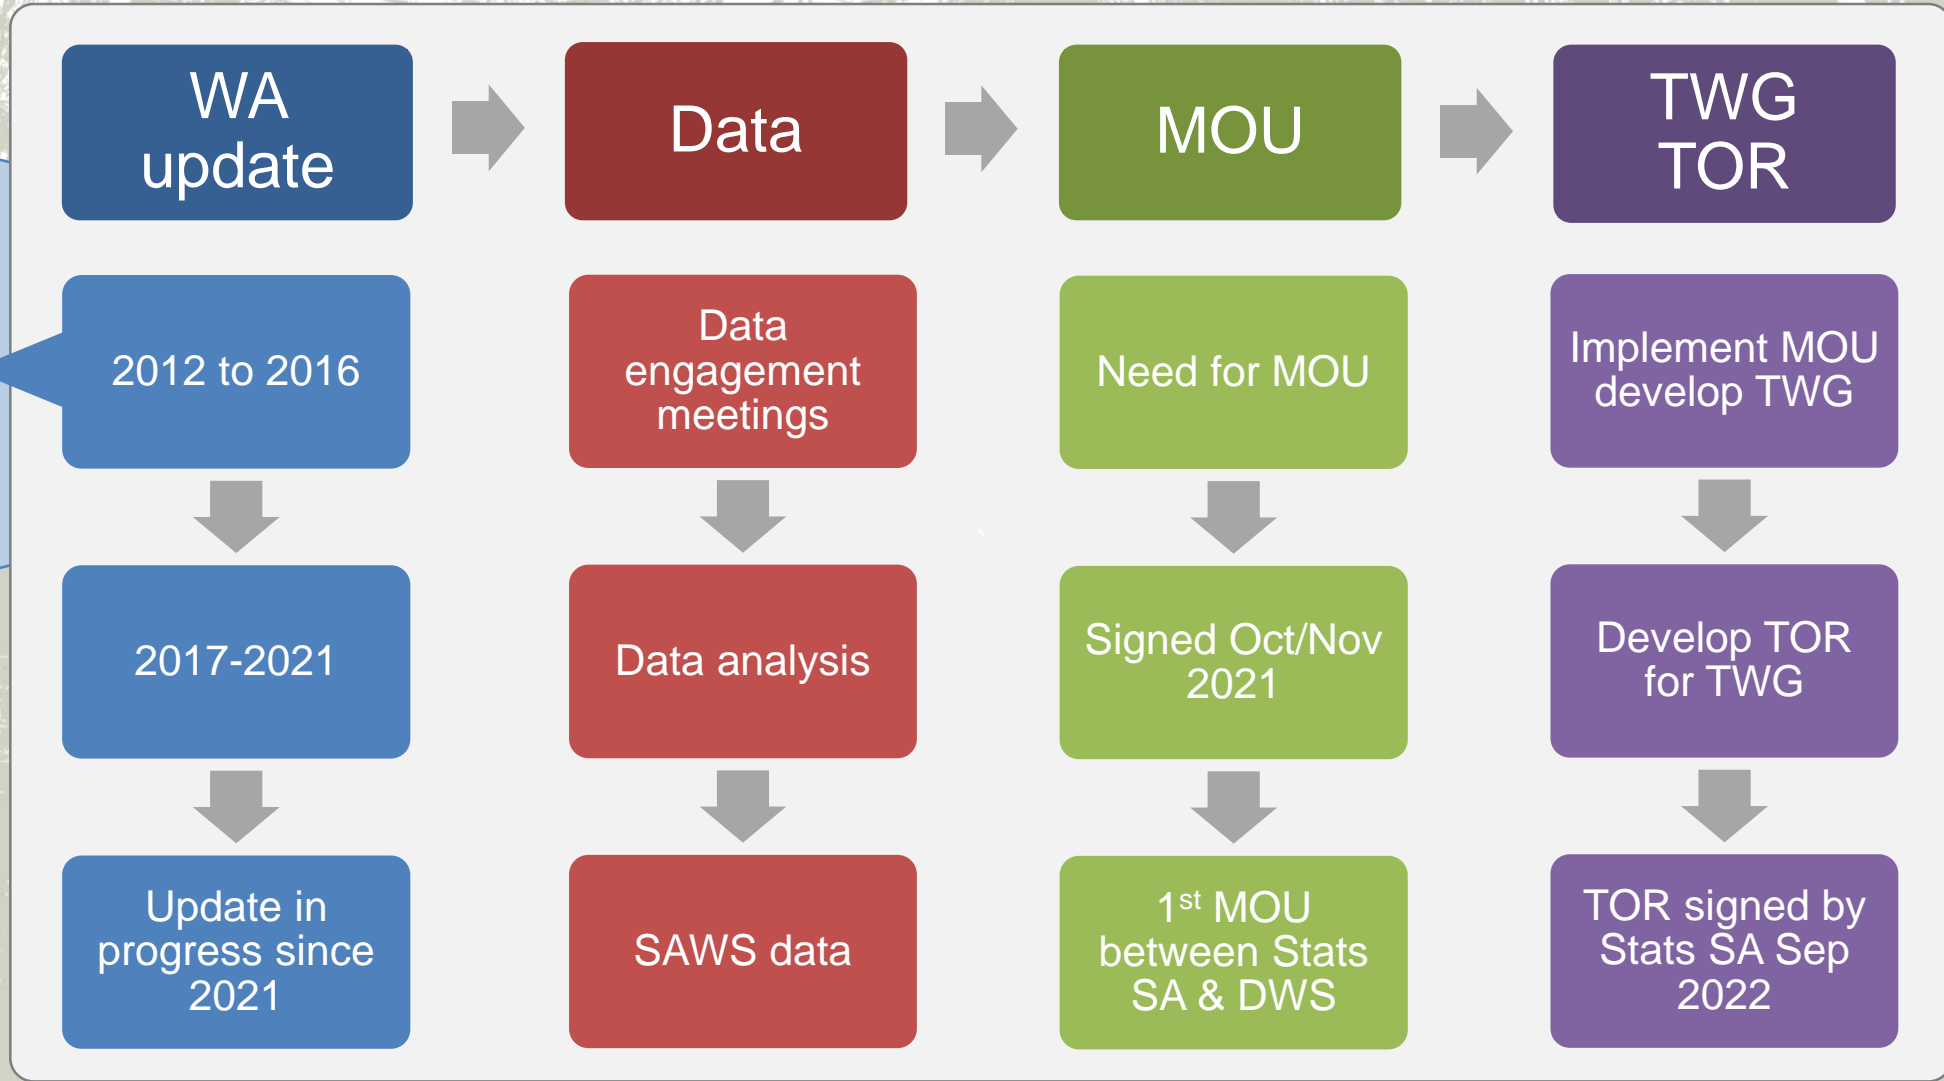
WA update

2012 to 2016

2017-2021

Update in progress since 2021

Data

Data engagement meetings

Data analysis

SAWS data

MOU

Need for MOU

Signed Oct/Nov 2021

$1^{st}$ MOU between Stats SA & DWS

TWG TOR

Implement MOU develop TWG

Develop TOR for TWG

TOR signed by Stats SA Sep 2022